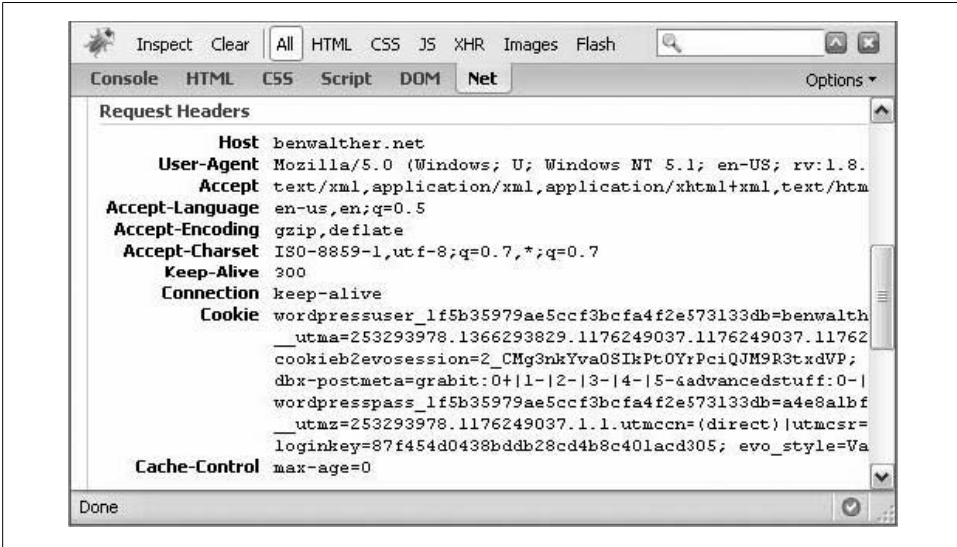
Inspect Clear All HTML CSS JS XHR Images Flash

Console HTML CSS Script DOM Net Options ▾

Request Headers

| | |
|---|---|
| Host | benwalther.net |
| User-Agent | Mozilla/5.0 (Windows; U; Windows NT 5.1; en-US; rv:1.8. |
| Accept | text/xml,application/xml,application/xhtml+xml,text/htm |
| Accept-Language | en-us,en;q=0.5 |
| Accept-Encoding | gzip,deflate |
| Accept-Charset | ISO-8859-1,utf-8;q=0.7,*;q=0.7 |
| Keep-Alive | 300 |
| Connection | keep-alive |
| Cookie | wordpressuser_1f5b35979ae5ccf3bcfa4f2e573133db=benwalth __utma=253293978.1366293829.1176249037.1176249037.11762 cookieb2evosession=2_CMg3nkYva0SIkPtOYrPciQJM9R3txdVP; dbx-postmeta=grabit:0+\|1-\|2-\|3-\|4-\|5-&advancedstuff:0-\| wordpresspass_1f5b35979ae5ccf3bcfa4f2e573133db=a4e8albf __utmz=253293978.1176249037.1.1.utmccn=(direct)\|utmcsr= loginkey=87f454d0438bddb28cd4b8c401acd305; evo_style=Va |
| Cache-Control | max-age=0 |

Done